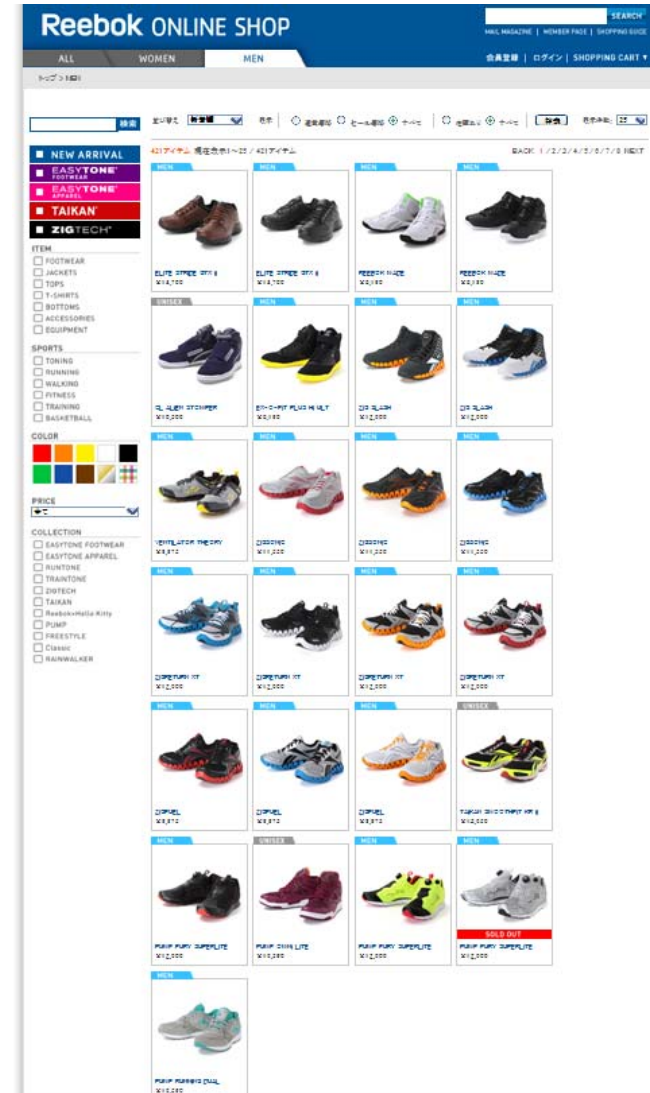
Reebok ONLINE SHOP

SEARCH

MAIL MAGAZINE | MEMBER PAGE | SHOPPING GUIDE

ALL WOMEN MEN

会員登録 | ログイン | SHOPPING CART

トップ > MEN

検索

並び替え 新着順 表示 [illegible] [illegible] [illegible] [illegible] 検索 表示件数 25

NEW ARRIVAL
EASYTONE FOOTWEAR
EASYTONE APPAREL
TAIKAN
ZIGTECH

ITEM
FOOTWEAR
JACKETS
TOPS
T-SHIRTS
BOTTOMS
ACCESSORIES
EQUIPMENT

SPORTS
TONING
RUNNING
WALKING
FITNESS
TRAINING
BASKETBALL

COLOR

PRICE
全て

COLLECTION
EASYTONE FOOTWEAR
EASYTONE APPAREL
RUNTONE
TRAINTONE
ZIGTECH
TAIKAN
Reebok×Hello Kitty
PUMP
FREESTYLE
Classic
RAINWALKER

421アイテム 現在表示1～25 / 421アイテム

BACK 1 / 2 / 3 / 4 / 5 / 6 / 7 / 8 NEXT

MEN
ELITE STRIDE GTX II
¥14,700

MEN
ELITE STRIDE GTX II
¥14,700

MEN
REEBOK MAZE
¥8,190

MEN
REEBOK MAZE
¥8,190

UNISEX
OL ALIEN STOMPER
¥10,290

MEN
EX-O-FIT PLUS HI ULT
¥8,190

MEN
ZIG SLASH
¥12,600

MEN
ZIG SLASH
¥12,600

MEN
VENTILATOR THEORY
¥8,972

MEN
ZIGDYNO
¥11,550

MEN
ZIGDYNO
¥11,550

MEN
ZIGDYNO
¥11,550

MEN
ZIGPETURN XT
¥12,600

MEN
ZIGPETURN XT
¥12,600

MEN
ZIGPETURN XT
¥12,600

MEN
ZIGPETURN XT
¥12,600

MEN
ZIGFUEL
¥8,972

MEN
ZIGFUEL
¥8,972

MEN
ZIGFUEL
¥8,972

UNISEX
TAIKAN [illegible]
¥13,650

MEN
PUMP FURY SUPERLITE
¥12,600

UNISEX
PUMP OMNI LITE
¥16,590

MEN
PUMP FURY SUPERLITE
¥12,600

MEN
SOLD OUT
PUMP FURY SUPERLITE
¥12,600

MEN
PUMP RUNNING DUAL
¥13,650